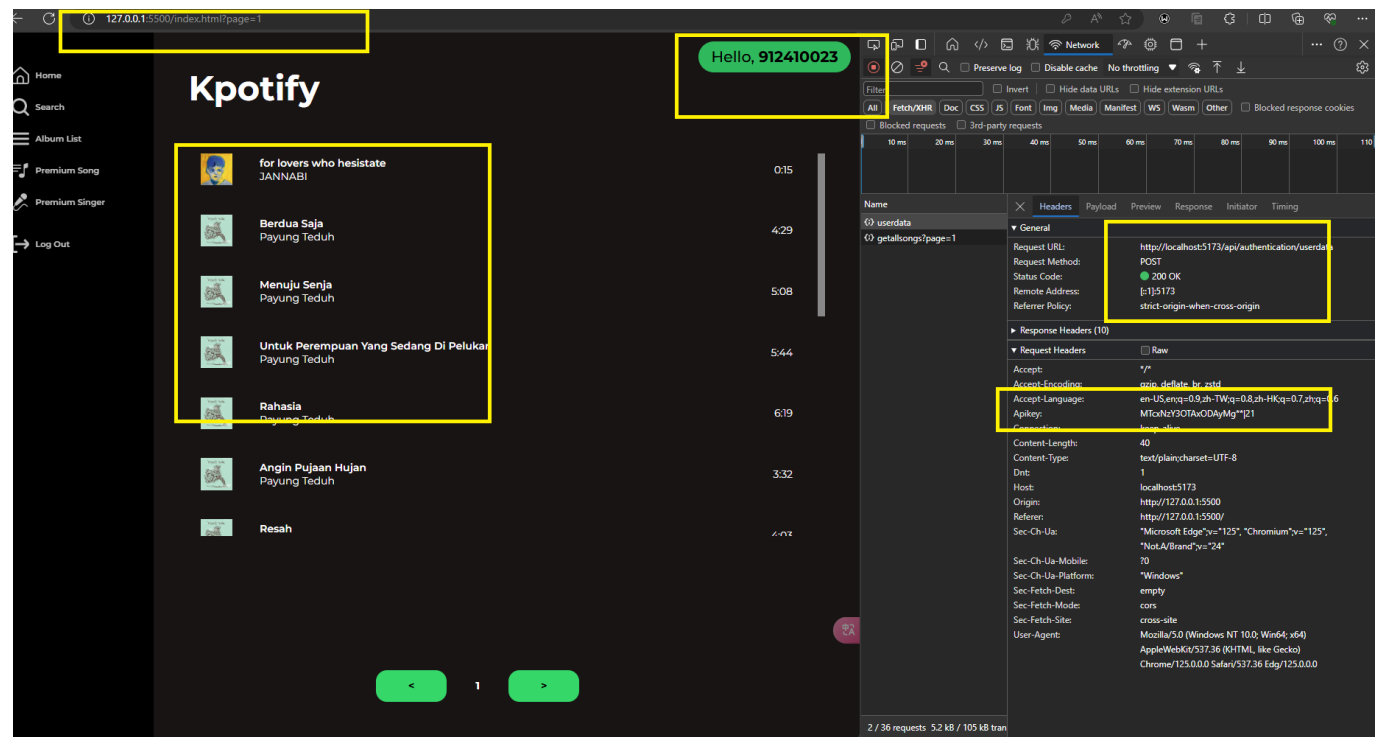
127.0.0.1:5500/index.html?page=1

Home
Search
Album List
Premium Song
Premium Singer
Log Out

Kpotify

Hello, 912410023

for lovers who hesistate
JANNABI
0:15

Berdua Saja
Payung Teduh
4:29

Menuju Senja
Payung Teduh
5:08

Untuk Perempuan Yang Sedang Di Pelukan
Payung Teduh
5:44

Rahasia
Payung Teduh
6:19

Angin Pujaan Hujan
Payung Teduh
3:32

Resah

<
1
>

Network

Preserve log  Disable cache  No throttling

Filter  Invert  Hide data URLs  Hide extension URLs

All  Fetch/XHR  Doc  CSS  JS  Font  Img  Media  Manifest  WS  Wasm  Other  Blocked response cookies

Blocked requests  3rd-party requests

10 ms  20 ms  30 ms  40 ms  50 ms  60 ms  70 ms  80 ms  90 ms  100 ms  110

Name
userdata
getallsongs?page=1

Headers  Payload  Preview  Response  Initiator  Timing

▼ General
Request URL: http://localhost:5173/api/authentication/userdata
Request Method: POST
Status Code: 200 OK
Remote Address: [::1]:5173
Referrer Policy: strict-origin-when-cross-origin

▸ Response Headers (10)

▼ Request Headers  Raw
Accept: */*
Accept-Encoding: gzip, deflate, br, zstd
Accept-Language: en-US,en;q=0.9,zh-TW;q=0.8,zh-HK;q=0.7,zh;q=0.6
Apikey: MTcxNzY3OTAxODAyMg**|21
Connection: keep-alive
Content-Length: 40
Content-Type: text/plain;charset=UTF-8
Dnt: 1
Host: localhost:5173
Origin: http://127.0.0.1:5500
Referer: http://127.0.0.1:5500/
Sec-Ch-Ua: "Microsoft Edge";v="125", "Chromium";v="125", "Not.A/Brand";v="24"
Sec-Ch-Ua-Mobile: ?0
Sec-Ch-Ua-Platform: "Windows"
Sec-Fetch-Dest: empty
Sec-Fetch-Mode: cors
Sec-Fetch-Site: cross-site
User-Agent: Mozilla/5.0 (Windows NT 10.0; Win64; x64) AppleWebKit/537.36 (KHTML, like Gecko) Chrome/125.0.0.0 Safari/537.36 Edg/125.0.0.0

2 / 36 requests  5.2 kB / 105 kB tran